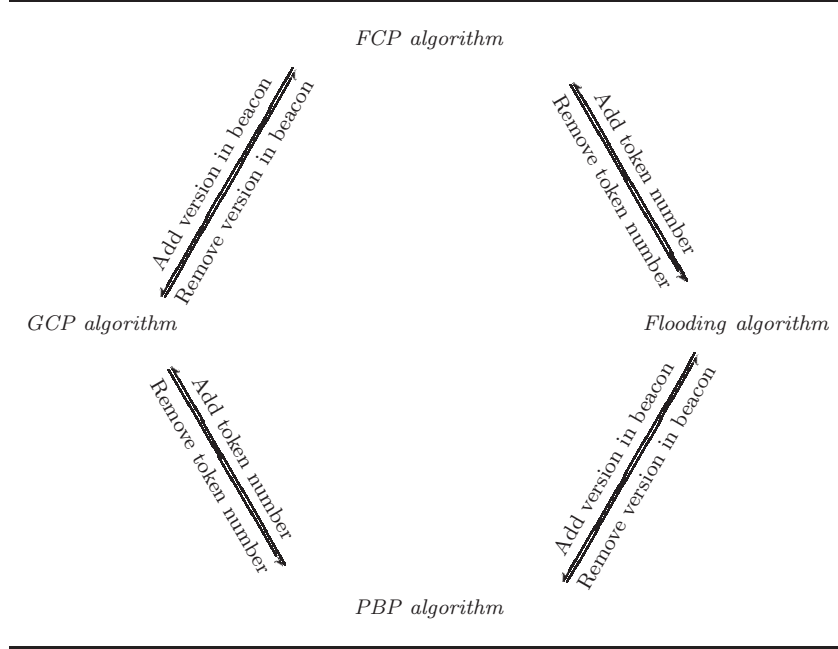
FCP algorithm

Add version in beacon

Remove version in beacon

Add token number

Remove token number

GCP algorithm

Flooding algorithm

Add token number

Remove token number

Add version in beacon

Remove version in beacon

PBP algorithm